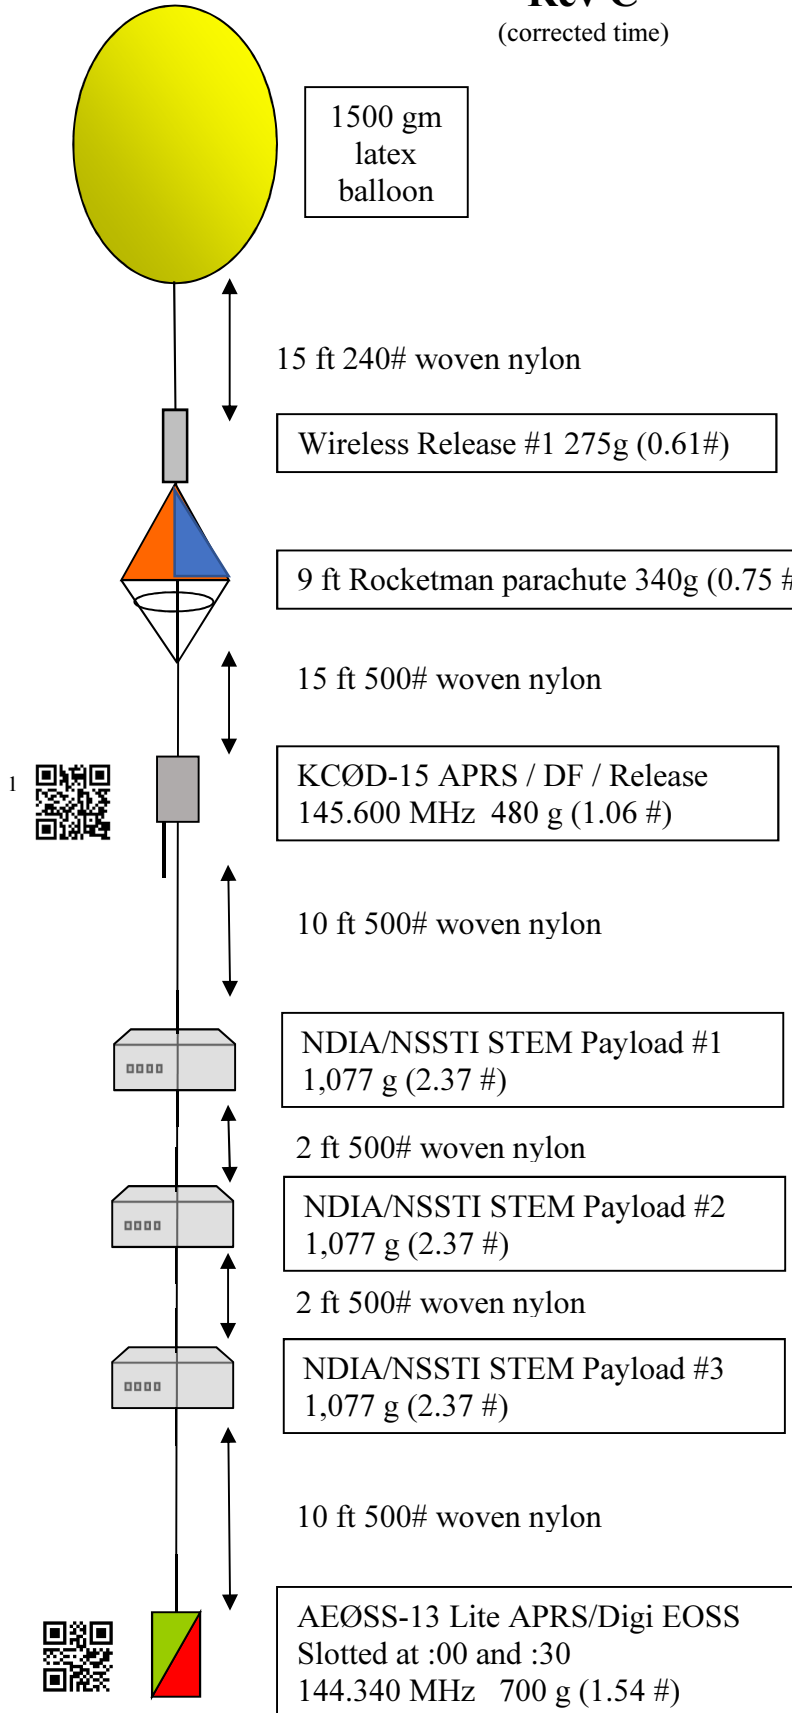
Rev C
(corrected time)

1500 gm latex balloon

15 ft 240# woven nylon

Wireless Release #1 275g (0.61#)

9 ft Rocketman parachute 340g (0.75 #

15 ft 500# woven nylon

1

KCØD-15 APRS / DF / Release
145.600 MHz 480 g (1.06 #)

10 ft 500# woven nylon

NDIA/NSSTI STEM Payload #1
1,077 g (2.37 #)

2 ft 500# woven nylon

NDIA/NSSTI STEM Payload #2
1,077 g (2.37 #)

2 ft 500# woven nylon

NDIA/NSSTI STEM Payload #3
1,077 g (2.37 #)

10 ft 500# woven nylon

AEØSS-13 Lite APRS/Digi EOSS
Slotted at :00 and :30
144.340 MHz 700 g (1.54 #)